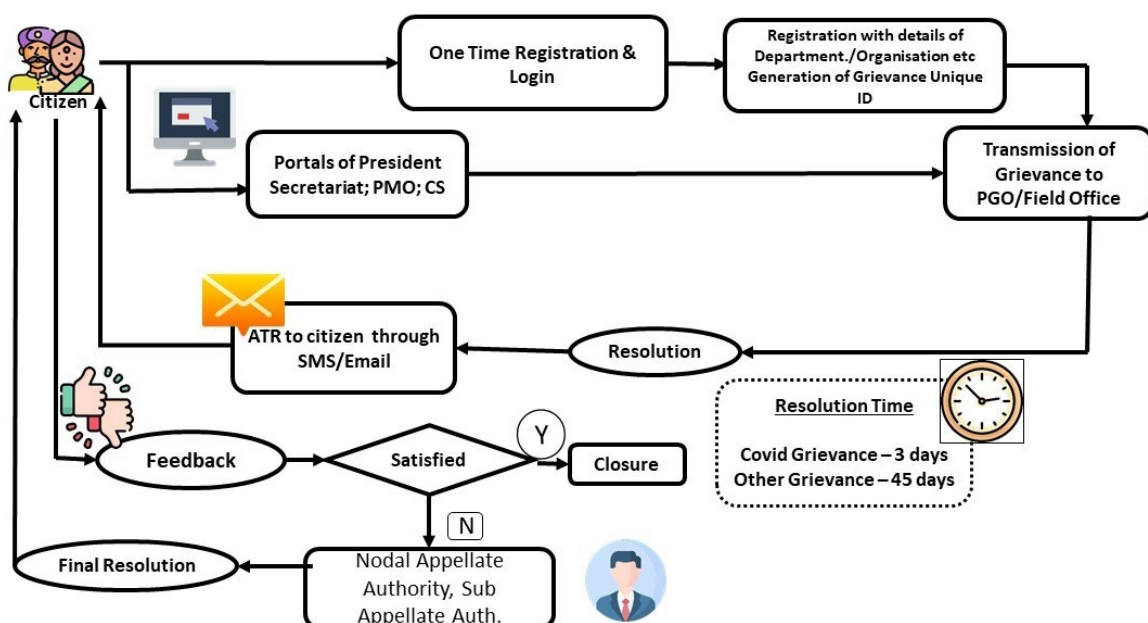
Citizen

One Time Registration & Login

Registration with details of Department./Organisation etc Generation of Grievance Unique ID

Portals of President Secretariat; PMO; CS

Transmission of Grievance to PGO/Field Office

ATR to citizen through SMS/Email

Resolution

Resolution Time

Covid Grievance – 3 days
Other Grievance – 45 days

Feedback

Satisfied

Y

Closure

N

Final Resolution

Nodal Appellate Authority, Sub Appellate Auth.